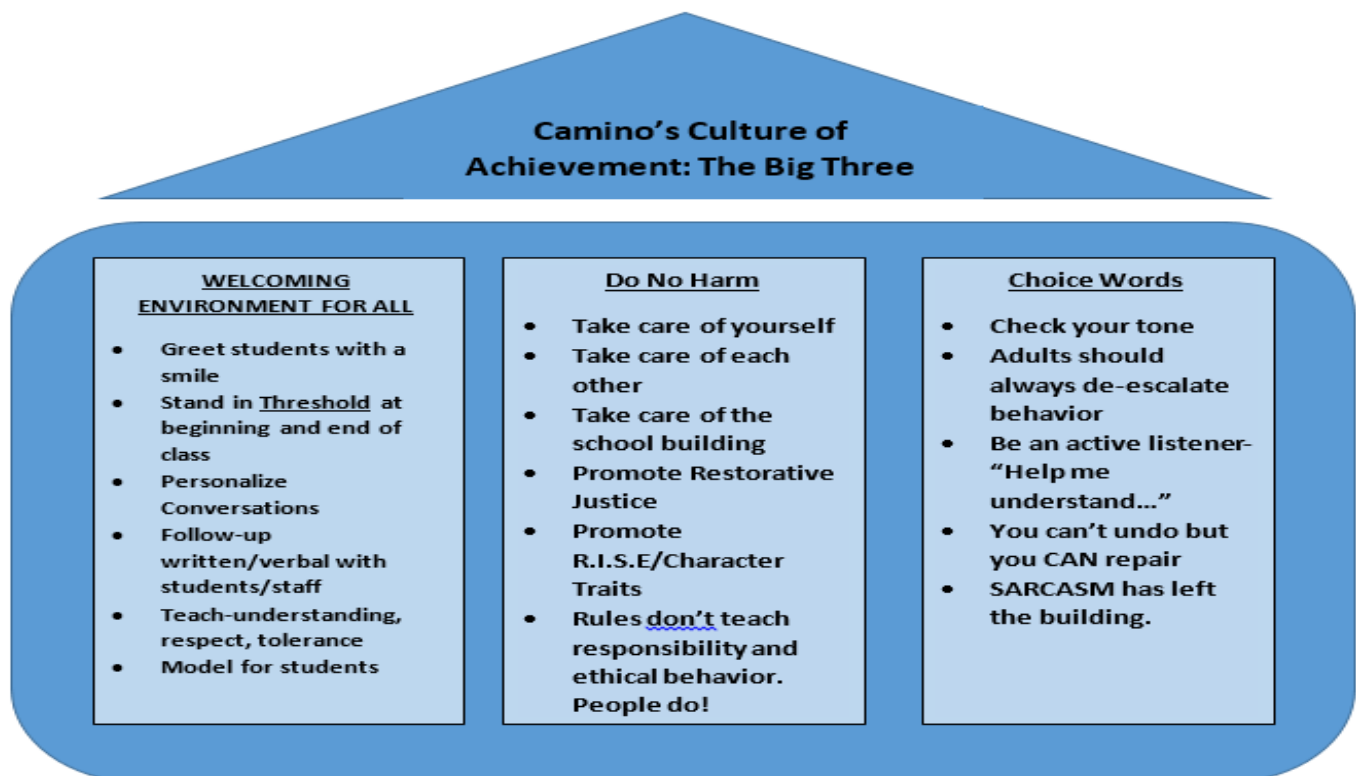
Camino's Culture of Achievement: The Big Three

WELCOMING ENVIRONMENT FOR ALL

- Greet students with a smile
- Stand in Threshold at beginning and end of class
- Personalize Conversations
- Follow-up written/verbal with students/staff
- Teach-understanding, respect, tolerance
- Model for students

Do No Harm

- Take care of yourself
- Take care of each other
- Take care of the school building
- Promote Restorative Justice
- Promote R.I.S.E/Character Traits
- Rules don't teach responsibility and ethical behavior. People do!

Choice Words

- Check your tone
- Adults should always de-escalate behavior
- Be an active listener- "Help me understand…"
- You can't undo but you CAN repair
- SARCASM has left the building.